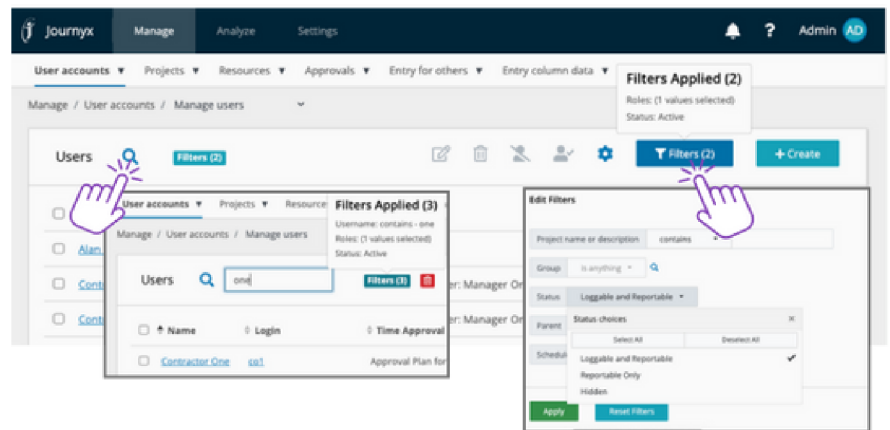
Journyx Manage Analyze Settings ? Admin AD

User accounts ▾ Projects ▾ Resources ▾ Approvals ▾ Entry for others ▾ Entry column data ▾

Filters Applied (2)
Roles: (1 values selected)
Status: Active

Manage / User accounts / Manage users

Users Filters (2)

Filters (2) + Create

Alan
Cont
Cont

User accounts ▾ Projects ▾ Resourc

Filters Applied (3)
Username: contains - one
Roles: (1 values selected)
Status: Active

Manage / User accounts / Manage users

Users one Filters (3)

r: Manager On
r: Manager On

Name Login Time Approval

Contractor One co1 Approval Plan for

Edit Filters

Project name or description contains

Group is anything

Status Loggable and Reportable

Parent

Schedul

Status choices

Select All Deselect All

Loggable and Reportable ✔
Reportable Only
Hidden

Apply Reset Filters